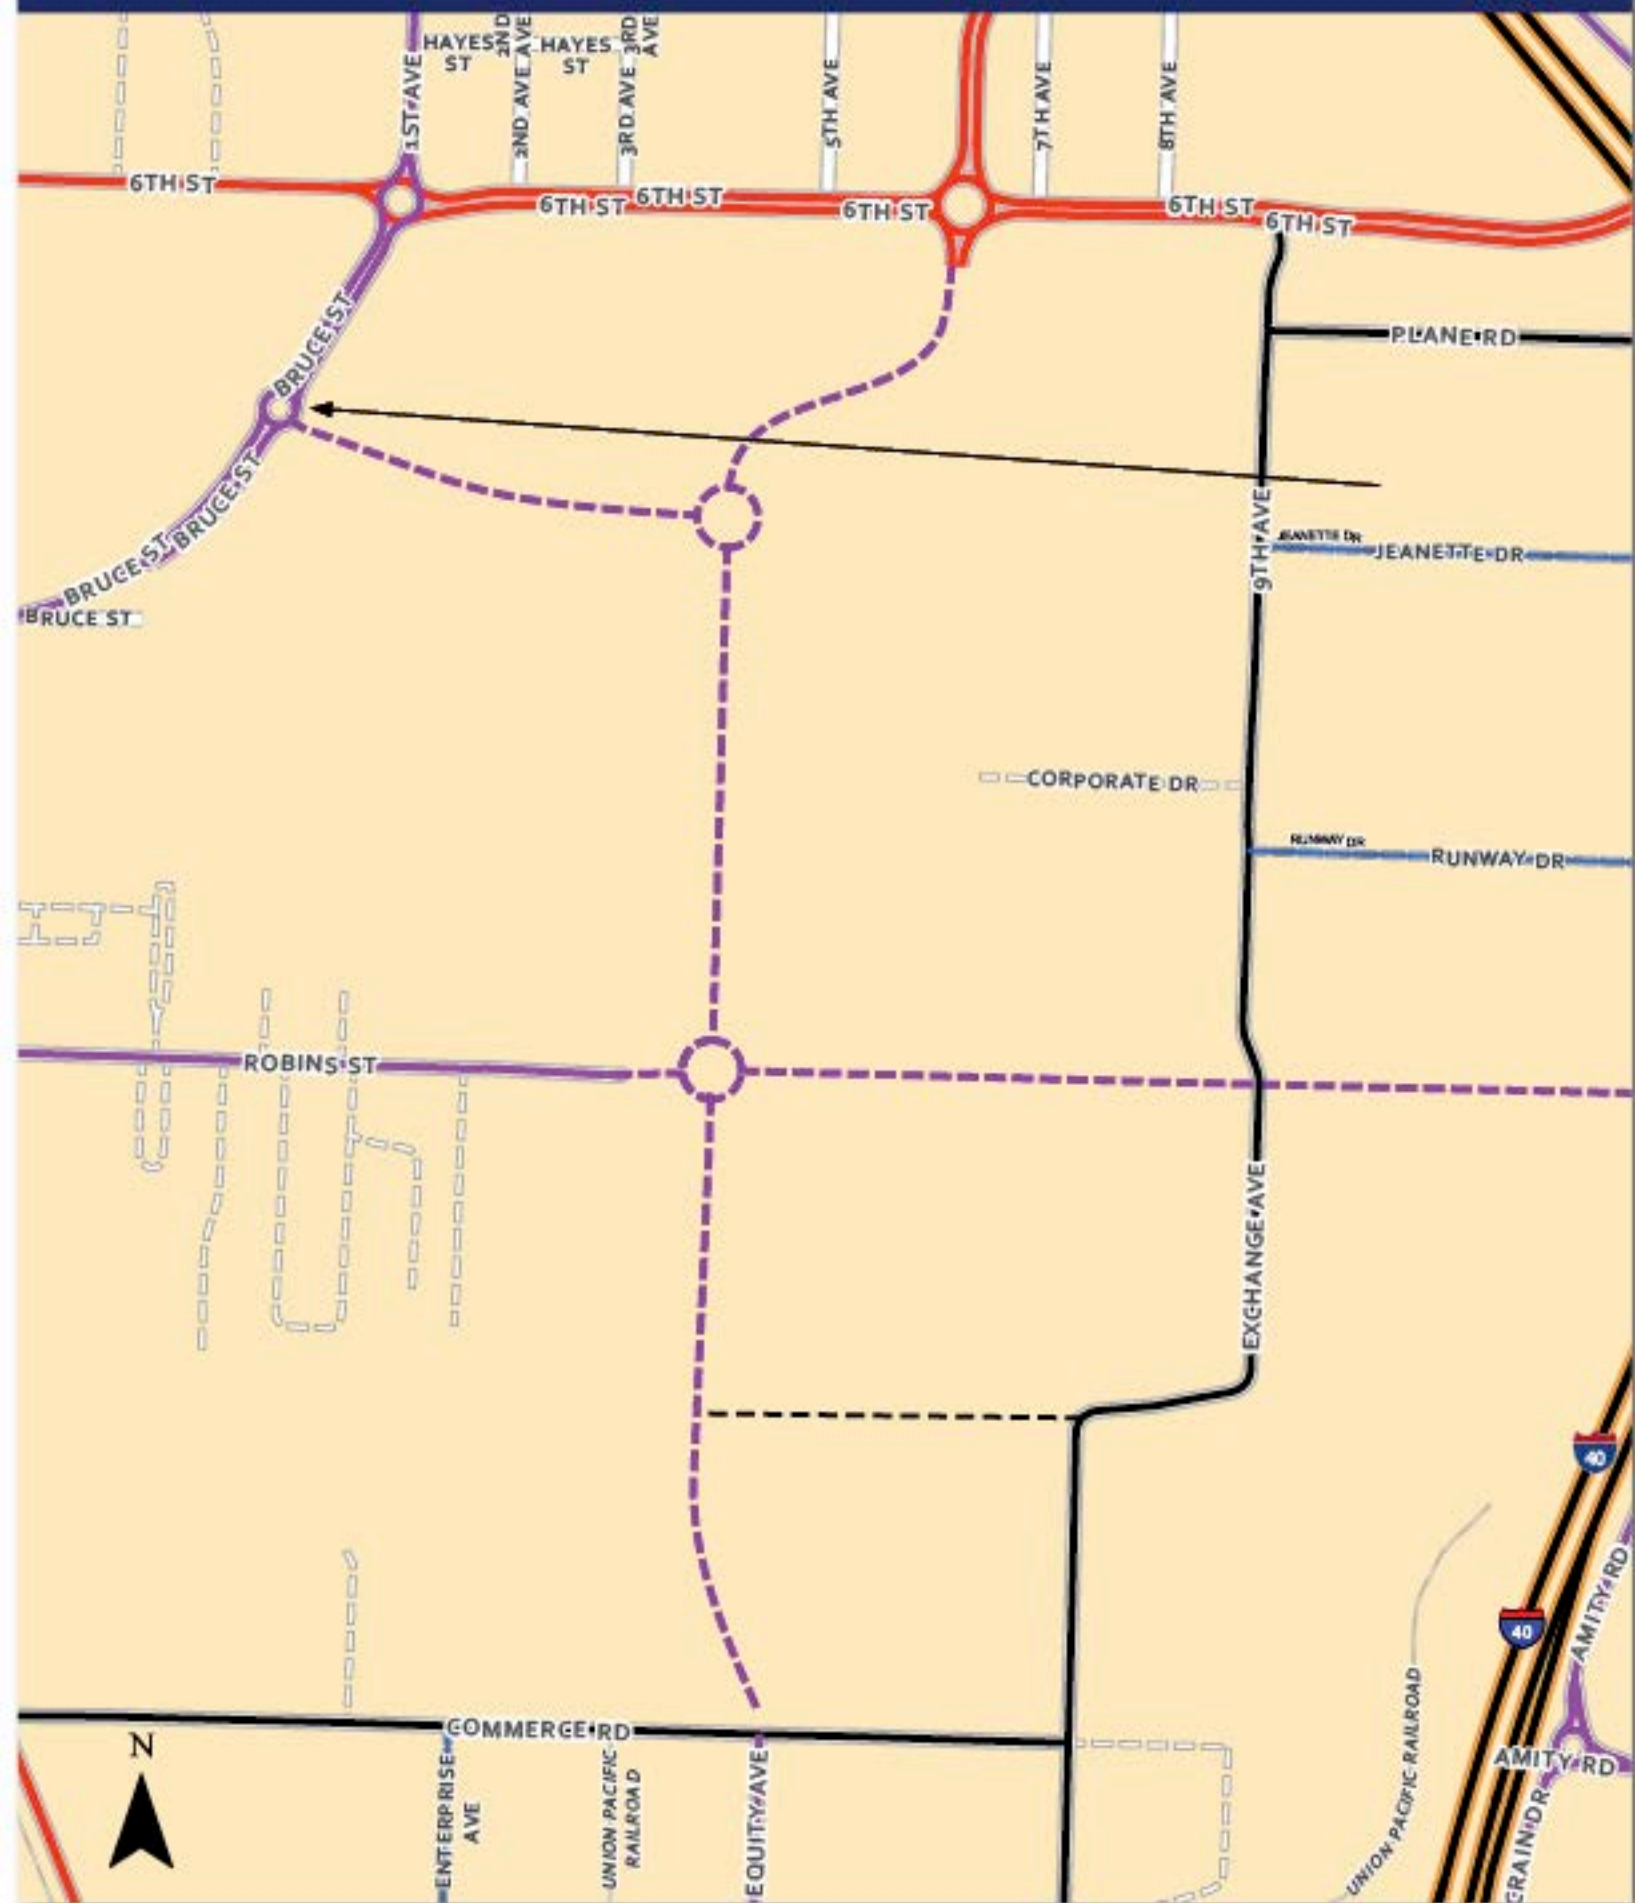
HAYES ST
2ND AVE
HAYES ST
3RD AVE
1ST AVE
3ND AVE
3RD AVE
5TH AVE
7TH AVE
8TH AVE
6TH ST
6TH ST
6TH ST
6TH ST
6TH ST
6TH ST
PLANE RD
BRUCE ST
BRUCE ST
BRUCE ST
BRUCE ST
BRUCE ST
9TH AVE
JEANETTE DR
JEANETTE DR
CORPORATE DR
RUNWAY DR
RUNWAY DR
ROBINS ST
EXCHANGE AVE
40
40
AMITY RD
AMITY RD
COMMERCE RD
N
ENTERPRISE AVE
UNION PACIFIC RAILROAD
EQUITY AVE
UNION PACIFIC RAILROAD
GRAIN DR